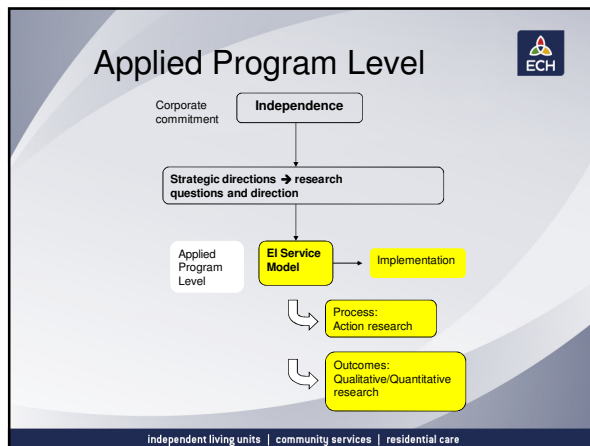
Applied Program Level

ECH

Corporate commitment

Independence

Strategic directions → research questions and direction

Applied Program Level

EI Service Model

Implementation

Process: Action research

Outcomes: Qualitative/Quantitative research

independent living units | community services | residential care